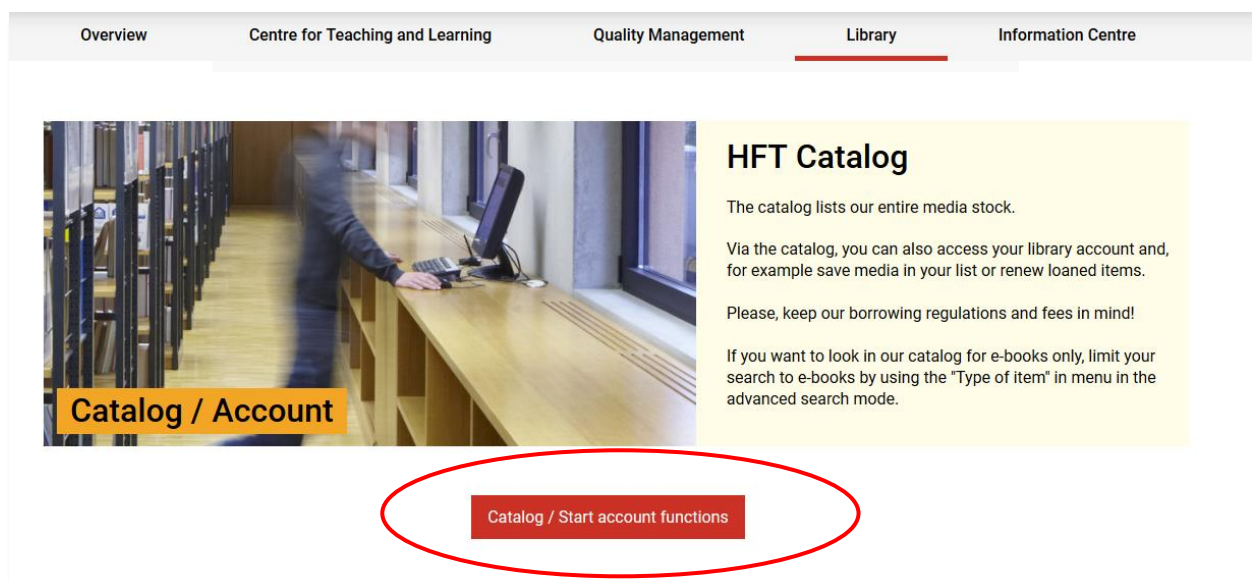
Overview Centre for Teaching and Learning Quality Management Library Information Centre

Catalog / Account

HFT Catalog

The catalog lists our entire media stock.

Via the catalog, you can also access your library account and, for example save media in your list or renew loaned items.

Please, keep our borrowing regulations and fees in mind!

If you want to look in our catalog for e-books only, limit your search to e-books by using the "Type of item" in menu in the advanced search mode.

Catalog / Start account functions